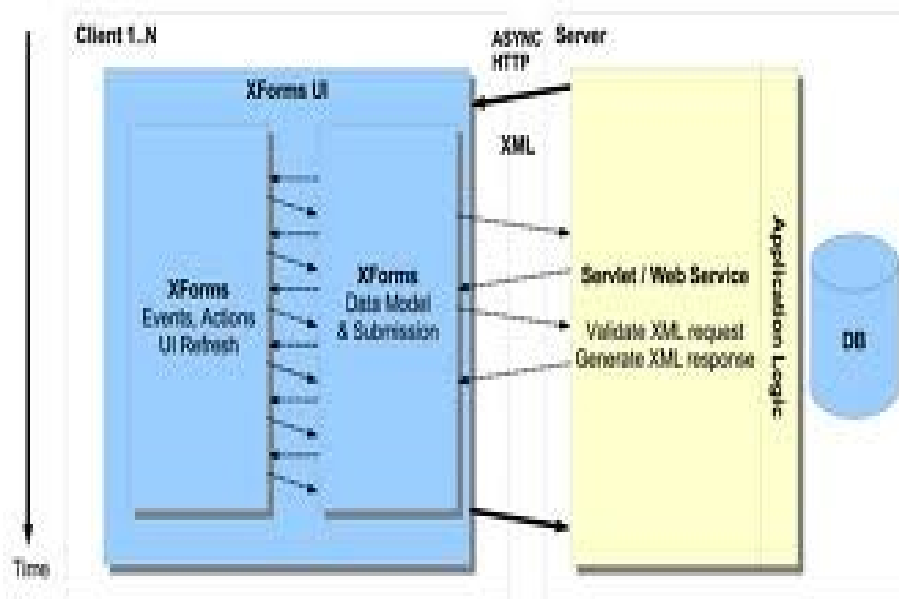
Client 1..N

ASYNC HTTP

Server

XForms UI

XML

XForms
Events, Actions
UI Refresh

XForms
Data Model
& Submission

Servlet / Web Service

Validate XML request
Generate XML response

Application Logic

DB

Time